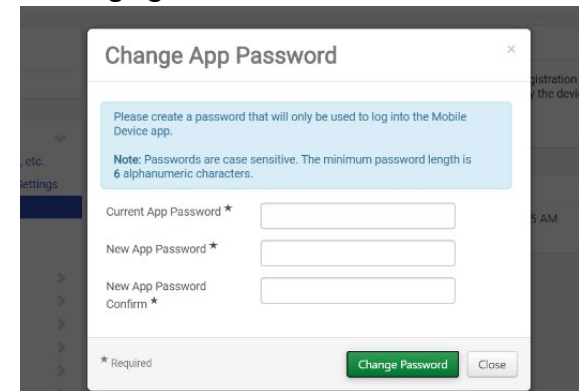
Change App Password

×

Please create a password that will only be used to log into the Mobile Device app.

Note: Passwords are case sensitive. The minimum password length is 6 alphanumeric characters.

Current App Password ★

New App Password ★

New App Password Confirm ★

★ Required

Change Password

Close

, etc.

ettings

gistration

y the devi

5 AM